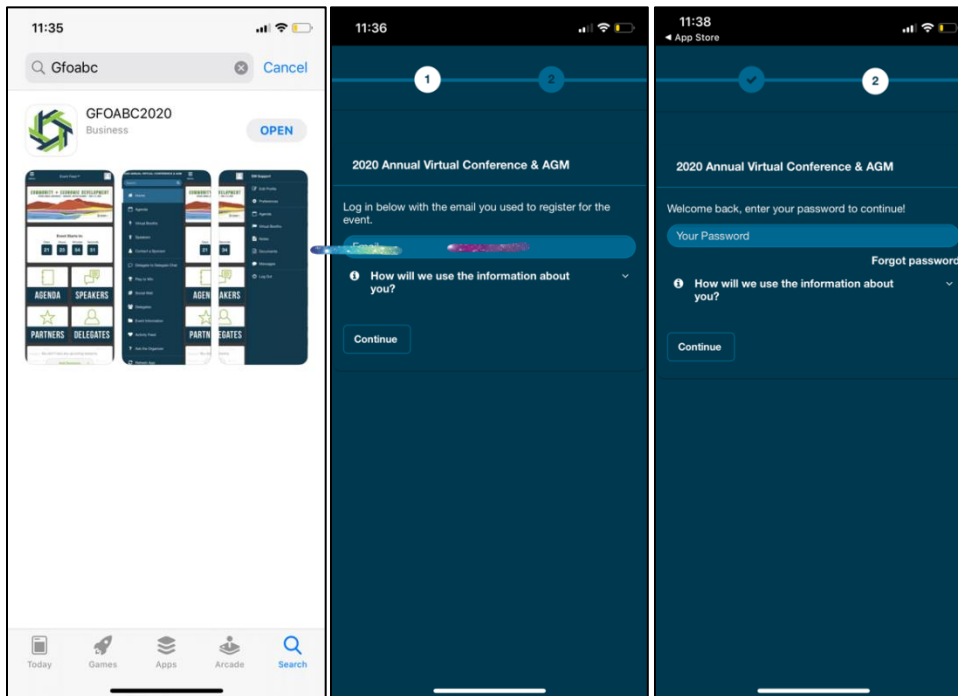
11:35

Gfoabc

Cancel

GFOABC2020

Business

OPEN

COMMUNITY + ECONOMIC DEVELOPMENT

AGENDA

SPEAKERS

PARTNERS

DELEGATES

AGEN

PARTN

AKERS

EGATES

Today

Games

Apps

Arcade

Search

11:36

1

2

2020 Annual Virtual Conference & AGM

Log in below with the email you used to register for the event.

Email

How will we use the information about you?

Continue

11:38

◂ App Store

2

2020 Annual Virtual Conference & AGM

Welcome back, enter your password to continue!

Your Password

Forgot password

How will we use the information about you?

Continue